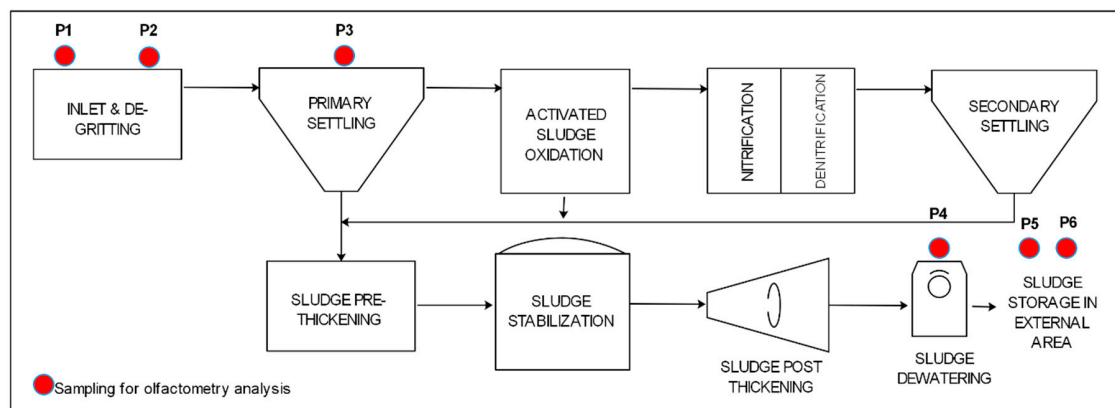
P1 P2

INLET & DE-GRITTING

P3

PRIMARY SETTLING

ACTIVATED SLUDGE OXIDATION

NITRIFICATION

DENITRIFICATION

SECONDARY SETTLING

P4

P5 P6

SLUDGE PRE-THICKENING

SLUDGE STABILIZATION

SLUDGE POST THICKENING

SLUDGE DEWATERING

SLUDGE STORAGE IN EXTERNAL AREA

Sampling for olfactometry analysis